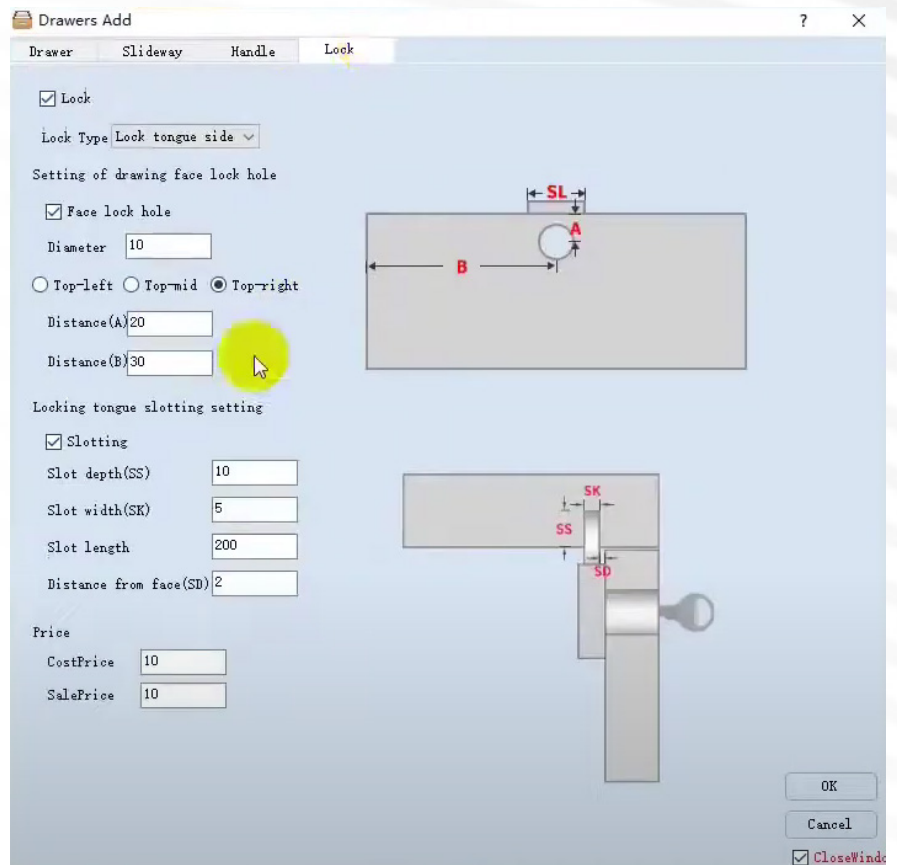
Drawers Add
?
×
Drawer
Slideway
Handle
Lock

☑ Lock

Lock Type Lock tongue side

Setting of drawing face lock hole

☑ Face lock hole

Diameter 10

○ Top-left ○ Top-mid ◉ Top-right

Distance(A) 20

Distance(B) 30

SL
A
B

Locking tongue slotting setting

☑ Slotting

Slot depth(SS) 10

Slot width(SK) 5

Slot length 200

Distance from face(SD) 2

SK
SS
SD

Price

CostPrice 10

SalePrice 10

OK

Cancel

☑ CloseWind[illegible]